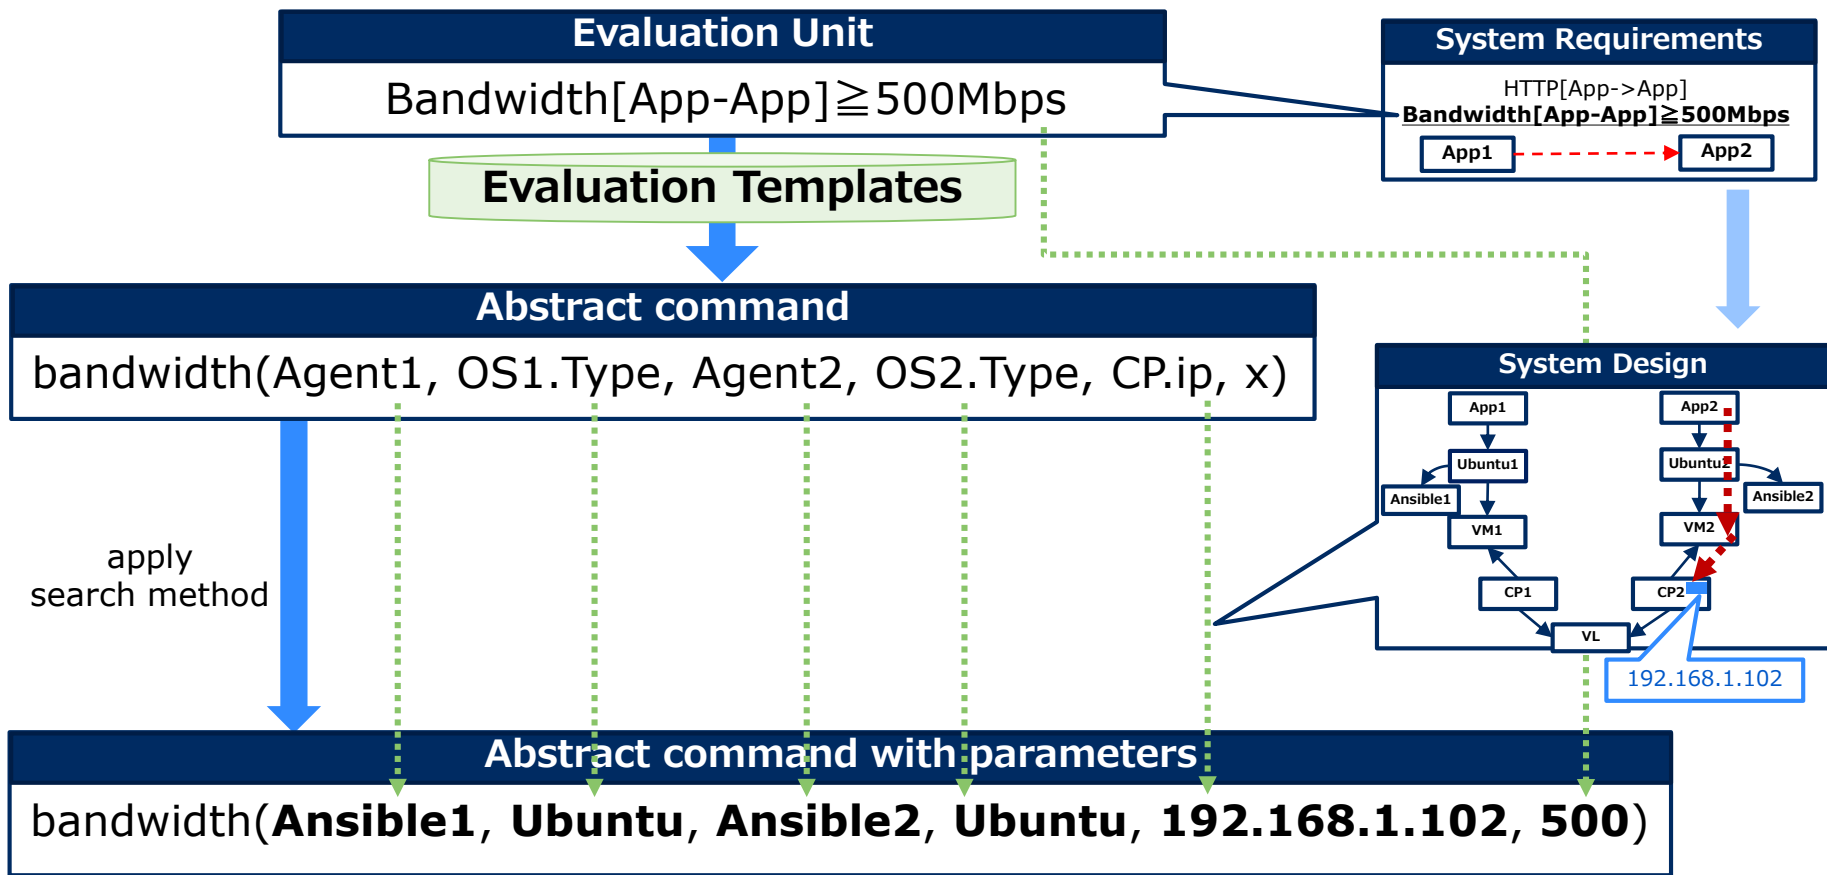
Evaluation Unit

Bandwidth[App-App]≧500Mbps

System Requirements

HTTP[App->App]

Bandwidth[App-App]≧500Mbps

App1

App2

Evaluation Templates

Abstract command

bandwidth(Agent1, OS1.Type, Agent2, OS2.Type, CP.ip, x)

System Design

App1

App2

Ubuntu1

Ubuntu2

Ansible1

Ansible2

VM1

VM2

CP1

CP2

VL

192.168.1.102

apply search method

Abstract command with parameters

bandwidth(**Ansible1**, **Ubuntu**, **Ansible2**, **Ubuntu**, **192.168.1.102**, **500**)